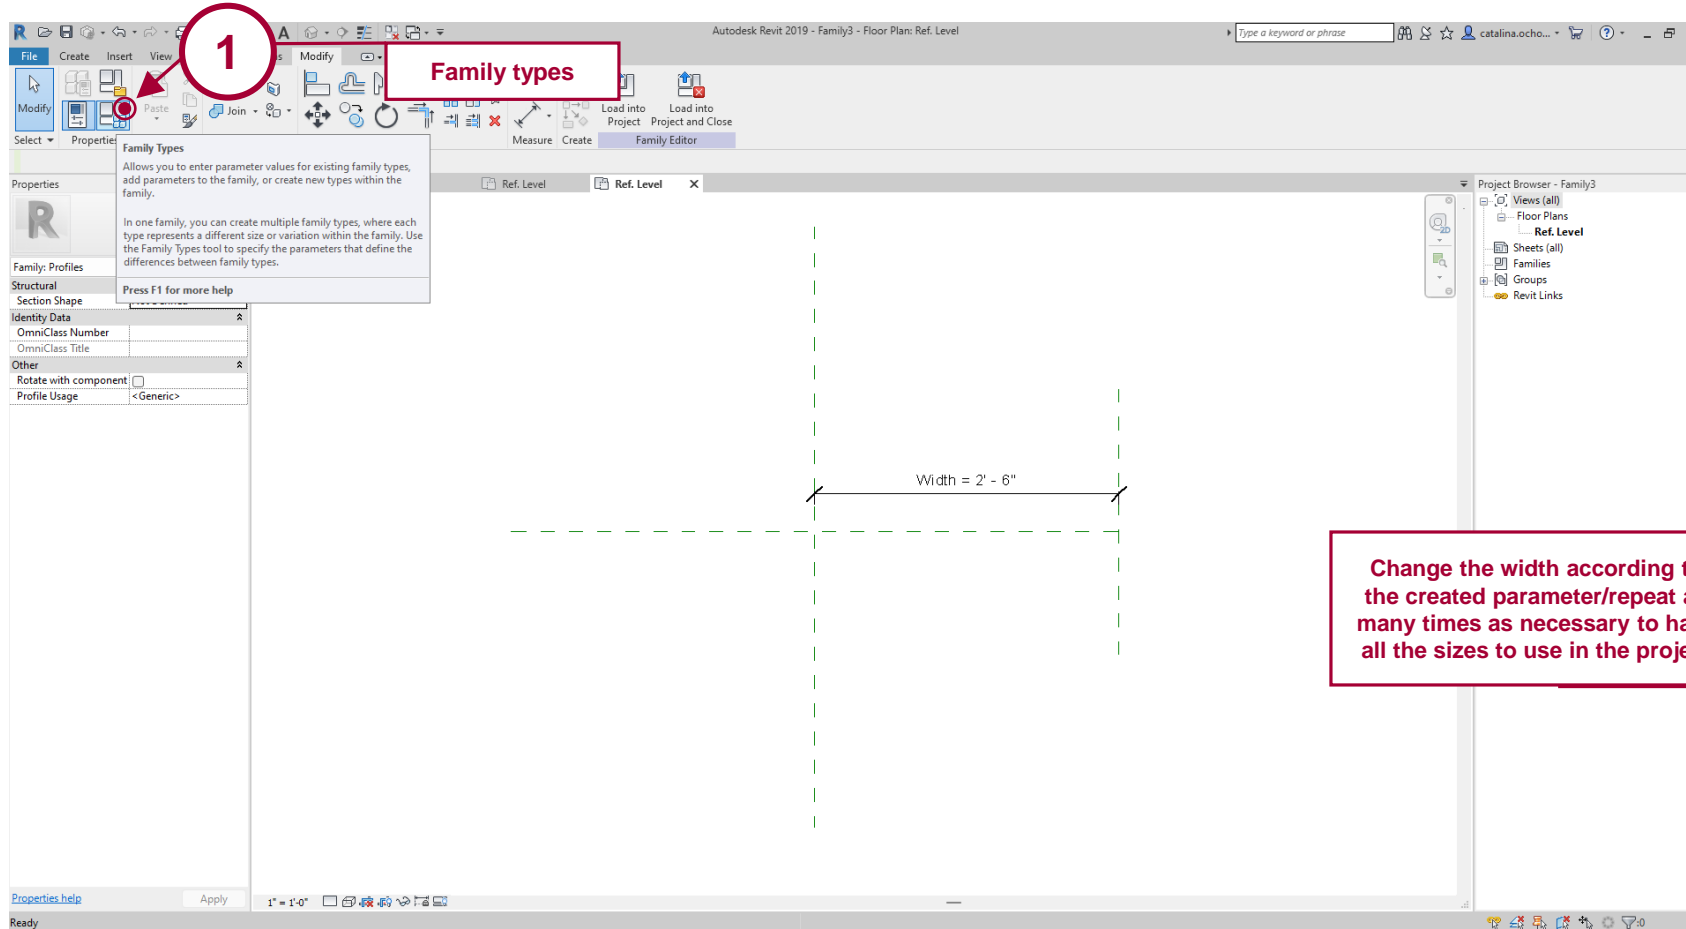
Autodesk Revit 2019 - Family3 - Floor Plan: Ref. Level

Type a keyword or phrase

catalina.ocho...

File Create Insert View Modify

1

Family types

Modify

Select

Properties

Paste

Join

Load into Project

Load into Project and Close

Measure

Create

Family Editor

Family Types

Allows you to enter parameter values for existing family types, add parameters to the family, or create new types within the family.

In one family, you can create multiple family types, where each type represents a different size or variation within the family. Use the Family Types tool to specify the parameters that define the differences between family types.

Press F1 for more help

Properties

Family: Profiles

Structural

Section Shape

Identity Data

OmniClass Number

OmniClass Title

Other

Rotate with component

Profile Usage <Generic>

Properties help

Apply

Ref. Level

Ref. Level

Width = 2' - 6"

Change the width according t the created parameter/repeat a many times as necessary to ha all the sizes to use in the proje

Project Browser - Family3

Views (all)

Floor Plans

Ref. Level

Sheets (all)

Families

Groups

Revit Links

1" = 1'-0"

Ready